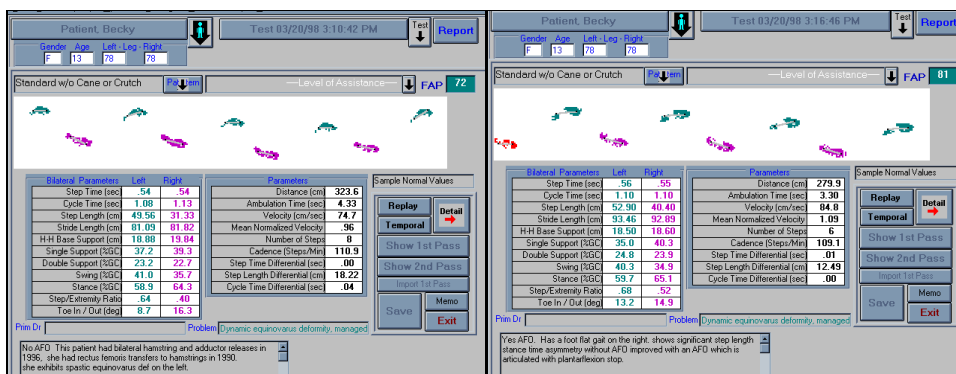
Patient, Becky

Test 03/20/98 3:10:42 PM

Test

Report

Gender Age Left - Leg - Right
F 13 78 78

Standard w/o Cane or Crutch

Pattern

Level of Assistance

FAP 72

| Bilateral Parameters | Left | Right |
|---|---|---|
| Step Time (sec) | .54 | .54 |
| Cycle Time (sec) | 1.08 | 1.13 |
| Step Length (cm) | 49.56 | 31.33 |
| Stride Length (cm) | 81.09 | 81.82 |
| H-H Base Support (cm) | 18.88 | 19.84 |
| Single Support (%GC) | 37.2 | 39.3 |
| Double Support (%GC) | 23.2 | 22.7 |
| Swing (%GC) | 41.0 | 35.7 |
| Stance (%GC) | 58.9 | 64.3 |
| Step/Extremity Ratio | .64 | .40 |
| Toe In / Out (deg) | 8.7 | 16.3 |

| Parameters | |
|---|---|
| Distance (cm) | 323.6 |
| Ambulation Time (sec) | 4.33 |
| Velocity (cm/sec) | 74.7 |
| Mean Normalized Velocity | .96 |
| Number of Steps | 8 |
| Cadence (Steps/Min) | 110.9 |
| Step Time Differential (sec) | .00 |
| Step Length Differential (cm) | 18.22 |
| Cycle Time Differential (sec) | .04 |

Sample Normal Values

Replay

Temporal

Detail

Show 1st Pass

Show 2nd Pass

Import 1st Pass

Save

Memo

Exit

Prim Dr

Problem Dynamic equinovarus deformity, managed

No AFO. This patient had bilateral hamstring and adductor releases in 1996, she had rectus femoris transfers to hamstrings in 1990. she exhibits spastic equinovarus def on the left.

Patient, Becky

Test 03/20/98 3:16:46 PM

Test

Report

Gender Age Left - Leg - Right
F 13 78 78

Standard w/o Cane or Crutch

Pattern

Level of Assistance

FAP 81

| Bilateral Parameters | Left | Right |
|---|---|---|
| Step Time (sec) | .56 | .55 |
| Cycle Time (sec) | 1.10 | 1.10 |
| Step Length (cm) | 52.90 | 40.40 |
| Stride Length (cm) | 93.46 | 92.89 |
| H-H Base Support (cm) | 18.50 | 18.60 |
| Single Support (%GC) | 35.0 | 40.3 |
| Double Support (%GC) | 24.8 | 23.9 |
| Swing (%GC) | 40.3 | 34.9 |
| Stance (%GC) | 59.7 | 65.1 |
| Step/Extremity Ratio | .68 | .52 |
| Toe In / Out (deg) | 13.2 | 14.9 |

| Parameters | |
|---|---|
| Distance (cm) | 279.9 |
| Ambulation Time (sec) | 3.30 |
| Velocity (cm/sec) | 84.8 |
| Mean Normalized Velocity | 1.09 |
| Number of Steps | 6 |
| Cadence (Steps/Min) | 109.1 |
| Step Time Differential (sec) | .01 |
| Step Length Differential (cm) | 12.49 |
| Cycle Time Differential (sec) | .00 |

Sample Normal Values

Replay

Temporal

Detail

Show 1st Pass

Show 2nd Pass

Import 1st Pass

Save

Memo

Exit

Prim Dr

Problem Dynamic equinovarus deformity, managed

Yes AFO. Has a foot flat gait on the right. shows significant step length stance time asymmetry without AFO improved with an AFO which is articulated with plantarflexion stop.